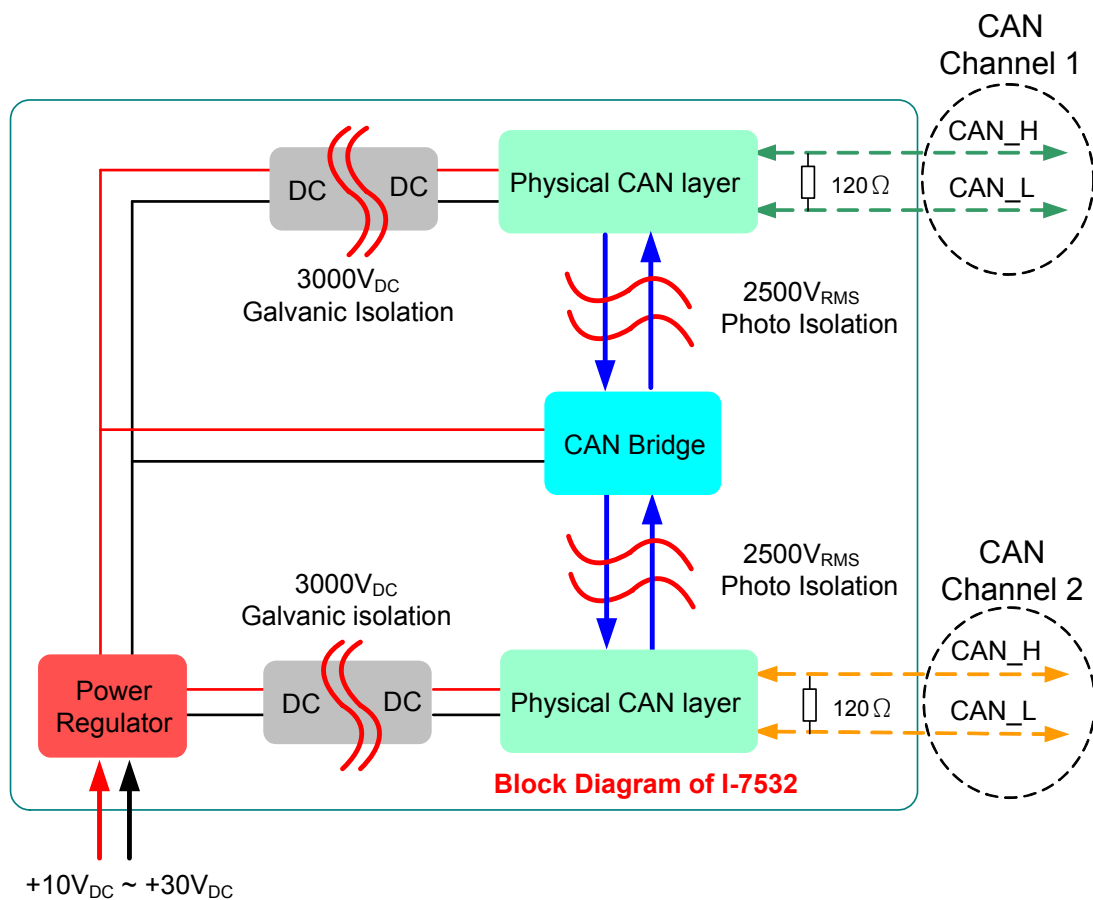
CAN Channel 1

DC DC

Physical CAN layer

120 Ω

CAN_H

CAN_L

$3000V_{DC}$
Galvanic Isolation

$2500V_{RMS}$
Photo Isolation

CAN Bridge

$2500V_{RMS}$
Photo Isolation

CAN Channel 2

$3000V_{DC}$
Galvanic isolation

Power Regulator

DC DC

Physical CAN layer

120 Ω

CAN_H

CAN_L

Block Diagram of I-7532

$+10V_{DC}$ ~ $+30V_{DC}$